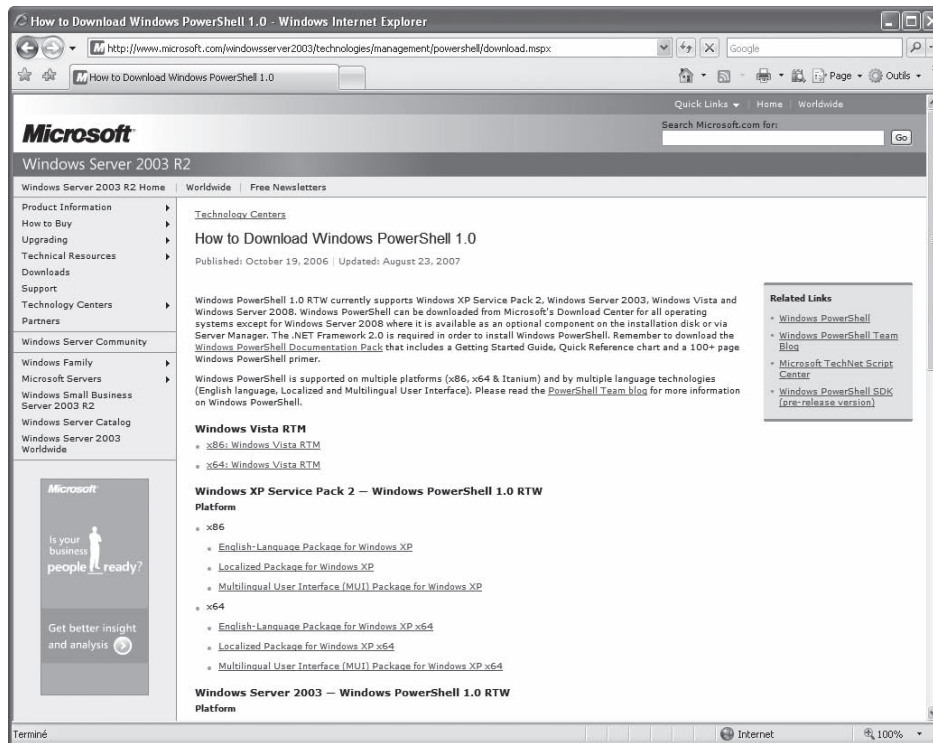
How to Download Windows PowerShell 1.0 - Windows Internet Explorer

http://www.microsoft.com/windowsserver2003/technologies/management/powershell/download.mspx

Google

How to Download Windows PowerShell 1.0

Page • Outils •

Quick Links | Home | Worldwide

Microsoft

Search Microsoft.com for:

Go

Windows Server 2003 R2

Windows Server 2003 R2 Home | Worldwide | Free Newsletters

Product Information
How to Buy
Upgrading
Technical Resources
Downloads
Support
Technology Centers
Partners

Windows Server Community

Windows Family
Microsoft Servers
Windows Small Business Server 2003 R2
Windows Server Catalog
Windows Server 2003 Worldwide

Microsoft

Is your business people ready?

Get better insight and analysis

Technology Centers

How to Download Windows PowerShell 1.0

Published: October 19, 2006 | Updated: August 23, 2007

Windows PowerShell 1.0 RTW currently supports Windows XP Service Pack 2, Windows Server 2003, Windows Vista and Windows Server 2008. Windows PowerShell can be downloaded from Microsoft's Download Center for all operating systems except for Windows Server 2008 where it is available as an optional component on the installation disk or via Server Manager. The .NET Framework 2.0 is required in order to install Windows PowerShell. Remember to download the Windows PowerShell Documentation Pack that includes a Getting Started Guide, Quick Reference chart and a 100+ page Windows PowerShell primer.

Windows PowerShell is supported on multiple platforms (x86, x64 & Itanium) and by multiple language technologies (English language, Localized and Multilingual User Interface). Please read the PowerShell Team blog for more information on Windows PowerShell.

Related Links
• Windows PowerShell
• Windows PowerShell Team Blog
• Microsoft TechNet Script Center
• Windows PowerShell SDK (pre-release version)

Windows Vista RTM
• x86: Windows Vista RTM
• x64: Windows Vista RTM

Windows XP Service Pack 2 — Windows PowerShell 1.0 RTW
Platform
• x86
• English-Language Package for Windows XP
• Localized Package for Windows XP
• Multilingual User Interface (MUI) Package for Windows XP
• x64
• English-Language Package for Windows XP x64
• Localized Package for Windows XP x64
• Multilingual User Interface (MUI) Package for Windows XP x64

Windows Server 2003 — Windows PowerShell 1.0 RTW
Platform

Terminé

Internet

100%